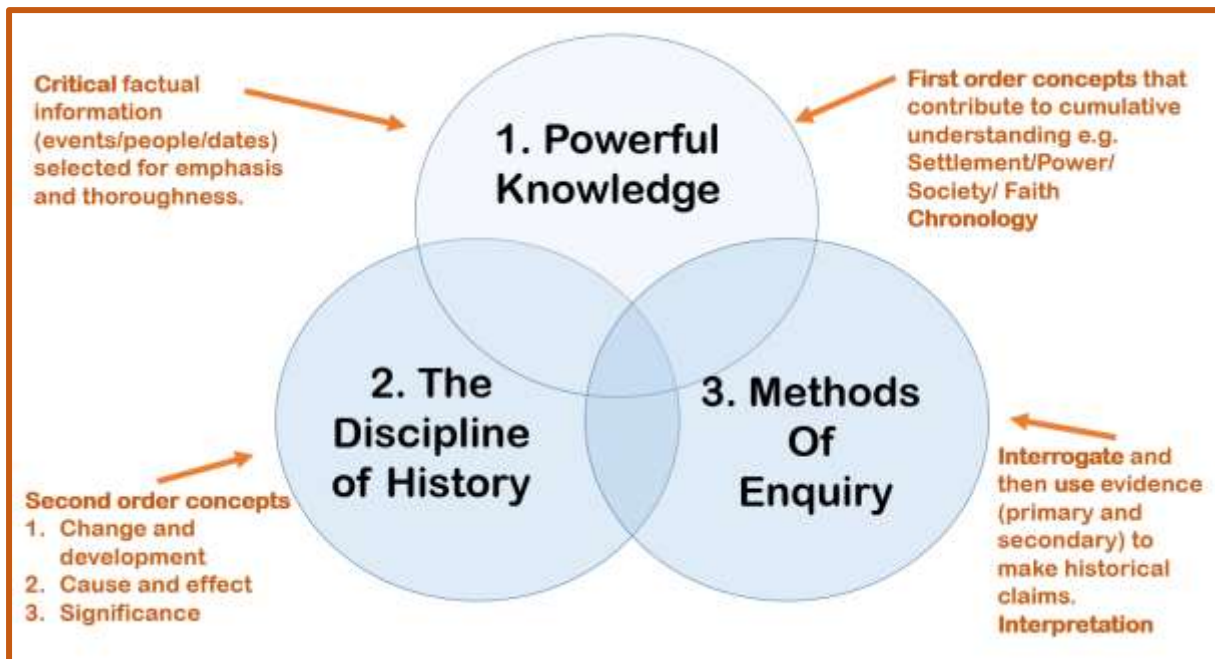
**Critical** factual information (events/people/dates) selected for emphasis and thoroughness.

1. Powerful Knowledge

**First order concepts** that contribute to cumulative understanding e.g. Settlement/Power/ Society/ Faith **Chronology**

2. The Discipline of History

3. Methods Of Enquiry

**Second order concepts**
1. Change and development
2. Cause and effect
3. Significance

**Interrogate** and then **use** evidence (primary and secondary) to make historical claims. **Interpretation**